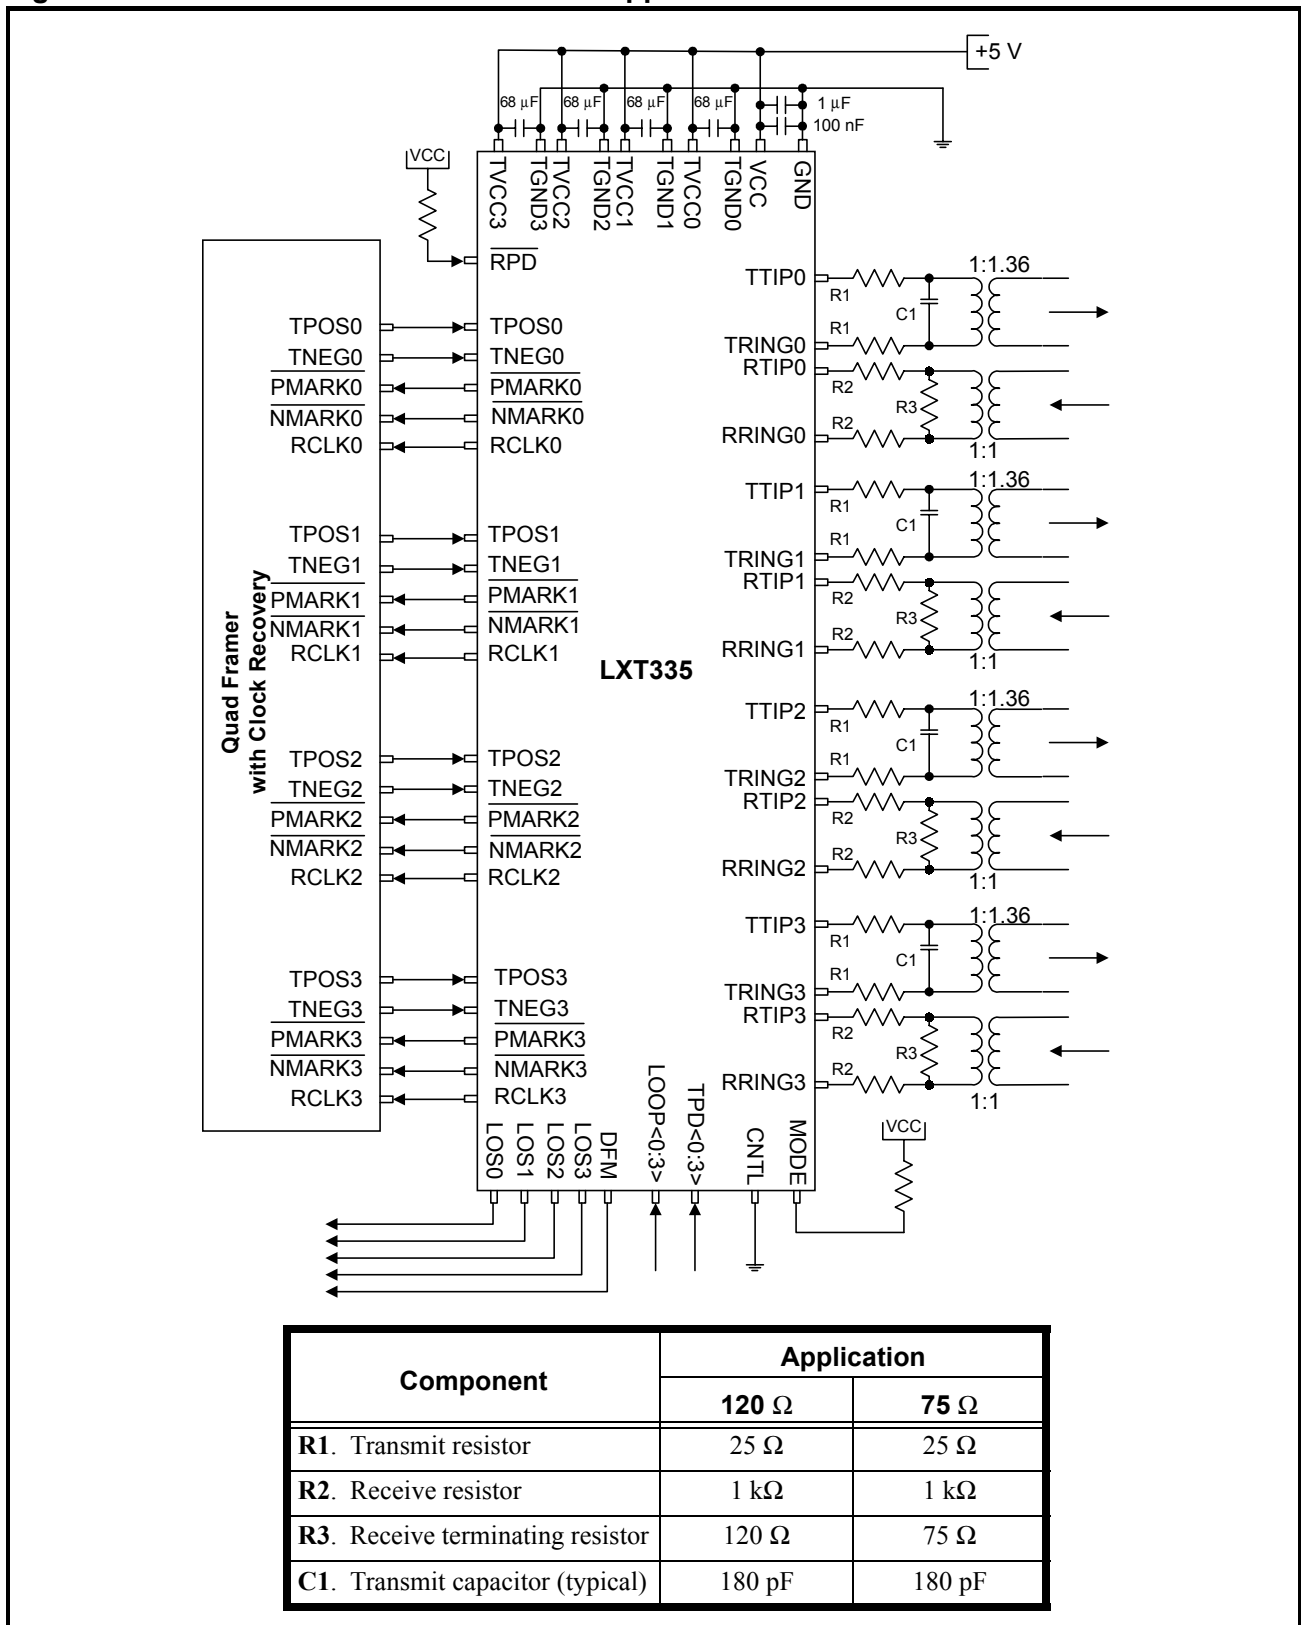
+5 V

68 µF 68 µF 68 µF 68 µF 1 µF 100 nF

VCC

TVCC3 TGND3 TVCC2 TGND2 TVCC1 TGND1 TVCC0 TGND0 VCC GND

$\overline{RPD}$

Quad Framer with Clock Recovery

TPOS0 TNEG0 $\overline{PMARK0}$ $\overline{NMARK0}$ RCLK0

TPOS0 TNEG0 $\overline{PMARK0}$ $\overline{NMARK0}$ RCLK0

TPOS1 TNEG1 $\overline{PMARK1}$ $\overline{NMARK1}$ RCLK1

TPOS1 TNEG1 $\overline{PMARK1}$ $\overline{NMARK1}$ RCLK1

TPOS2 TNEG2 $\overline{PMARK2}$ $\overline{NMARK2}$ RCLK2

TPOS2 TNEG2 $\overline{PMARK2}$ $\overline{NMARK2}$ RCLK2

TPOS3 TNEG3 $\overline{PMARK3}$ $\overline{NMARK3}$ RCLK3

TPOS3 TNEG3 $\overline{PMARK3}$ $\overline{NMARK3}$ RCLK3

LXT335

TTIP0 R1 C1 R1 TRING0 1:1.36
RTIP0 R2 R3 R2 RRING0 1:1

TTIP1 R1 C1 R1 TRING1 1:1.36
RTIP1 R2 R3 R2 RRING1 1:1

TTIP2 R1 C1 R1 TRING2 1:1.36
RTIP2 R2 R3 R2 RRING2 1:1

TTIP3 R1 C1 R1 TRING3 1:1.36
RTIP3 R2 R3 R2 RRING3 1:1

LOS0 LOS1 LOS2 LOS3 DFM LOOP<0:3> TPD<0:3> CNTL MODE

VCC

| Component | Application | |
|---|---|---|
| | **120** Ω | **75** Ω |
| **R1**. Transmit resistor | 25 Ω | 25 Ω |
| **R2**. Receive resistor | 1 kΩ | 1 kΩ |
| **R3**. Receive terminating resistor | 120 Ω | 75 Ω |
| **C1**. Transmit capacitor (typical) | 180 pF | 180 pF |